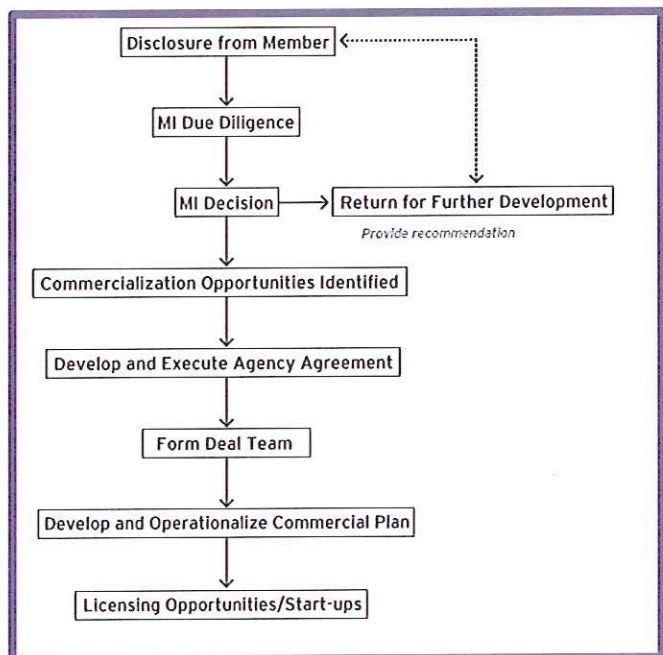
Disclosure from Member

MI Due Diligence

MI Decision

Return for Further Development

Provide recommendation

Commercialization Opportunities Identified

Develop and Execute Agency Agreement

Form Deal Team

Develop and Operationalize Commercial Plan

Licensing Opportunities/Start-ups